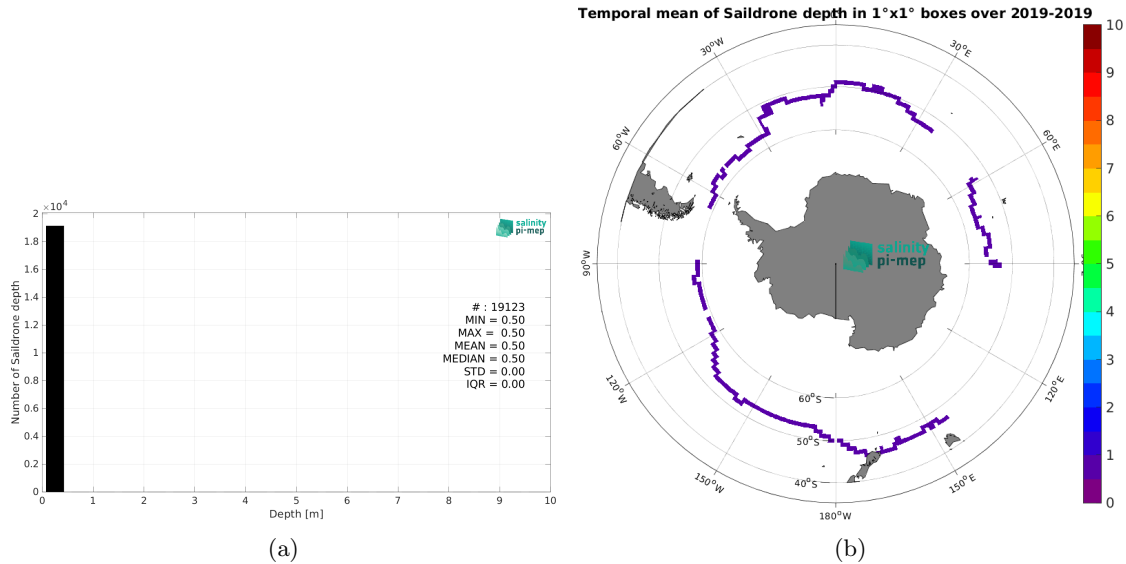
$\times10^4$

2
1.8
1.6
1.4
1.2
1
0.8
0.6
0.4
0.2
0

Number of Saildrone depth

salinity pi-mep

# : 19123
MIN = 0.50
MAX = 0.50
MEAN = 0.50
MEDIAN = 0.50
STD = 0.00
IQR = 0.00

0 1 2 3 4 5 6 7 8 9 10

Depth [m]

(a)

Temporal mean of Saildrone depth in 1°x1° boxes over 2019-2019

30°W
30°E
60°W
60°E
90°W
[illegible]
120°W
120°E
150°W
150°E
180°W
60°S
50°S
40°S

salinity pi-mep

10
9
8
7
6
5
4
3
2
1
0

(b)